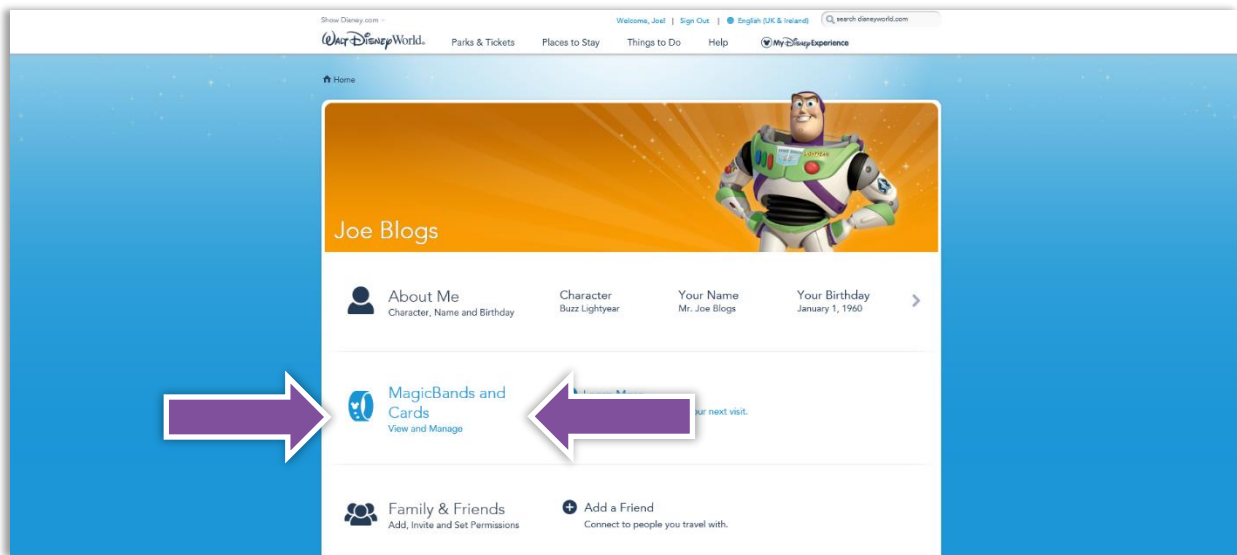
Show Disney.com
Welcome, Joe! | Sign Out | English (UK & Ireland) | search disneyworld.com

Walt Disney World. Parks & Tickets Places to Stay Things to Do Help My Disney Experience

Home

Joe Blogs

About Me
Character, Name and Birthday
Character
Buzz Lightyear
Your Name
Mr. Joe Blogs
Your Birthday
January 1, 1960

MagicBands and Cards
View and Manage
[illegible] our next visit.

Family & Friends
Add, Invite and Set Permissions
Add a Friend
Connect to people you travel with.